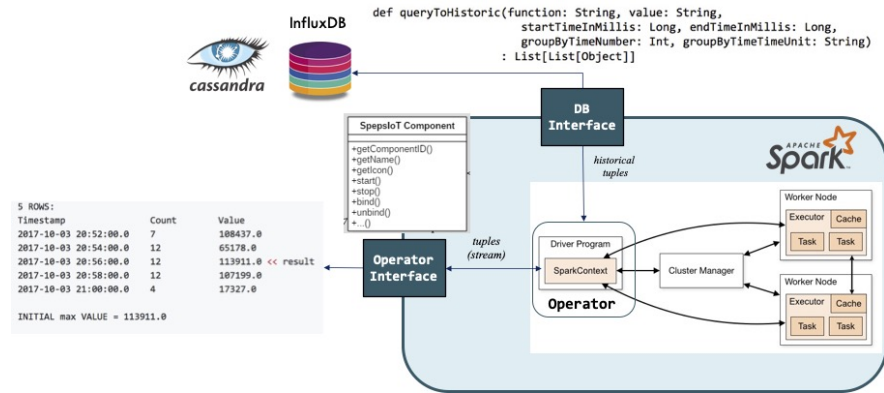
InfluxDB

cassandra

def queryToHistoric(function: String, value: String, startTimeInMillis: Long, endTimeInMillis: Long, groupByTimeNumber: Int, groupByTimeTimeUnit: String) : List[List[Object]]

DB Interface

SpepsIoT Component

+getComponentID()
+getName()
+getIcon()
+start()
+stop()
+bind()
+unbind()
+...()

APACHE Spark

historical tuples

5 ROWS:

| Timestamp | Count | Value |
|---|---|---|
| 2017-10-03 20:52:00.0 | 7 | 108437.0 |
| 2017-10-03 20:54:00.0 | 12 | 65178.0 |
| 2017-10-03 20:56:00.0 | 12 | 113911.0 << result |
| 2017-10-03 20:58:00.0 | 12 | 107199.0 |
| 2017-10-03 21:00:00.0 | 4 | 17327.0 |

INITIAL max VALUE = 113911.0

tuples (stream)

Operator Interface

Driver Program

SparkContext

Operator

Cluster Manager

Worker Node

Executor

Cache

Task

Task

Worker Node

Executor

Cache

Task

Task